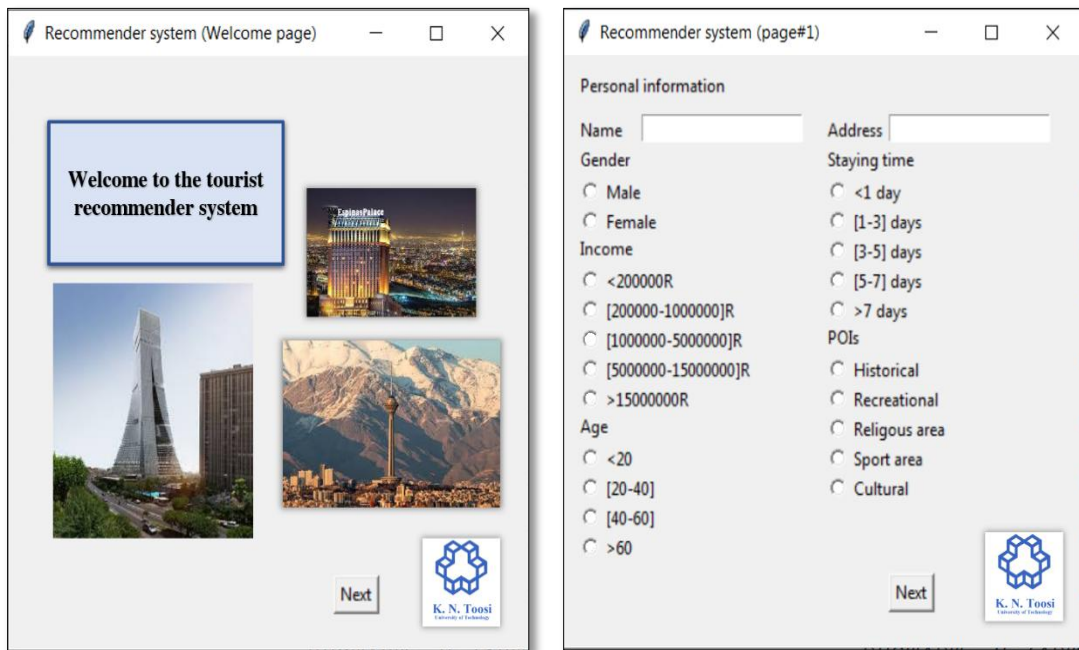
Recommender system (Welcome page)

Welcome to the tourist recommender system

EspinasPalace

Next

K. N. Toosi
University of Technology

Recommender system (page#1)

Personal information

Name

Gender

Male

Female

Income

<200000R

[200000-1000000]R

[1000000-5000000]R

[5000000-15000000]R

>15000000R

Age

<20

[20-40]

[40-60]

>60

Address

Staying time

<1 day

[1-3] days

[3-5] days

[5-7] days

>7 days

POIs

Historical

Recreational

Religous area

Sport area

Cultural

Next

K. N. Toosi
University of Technology